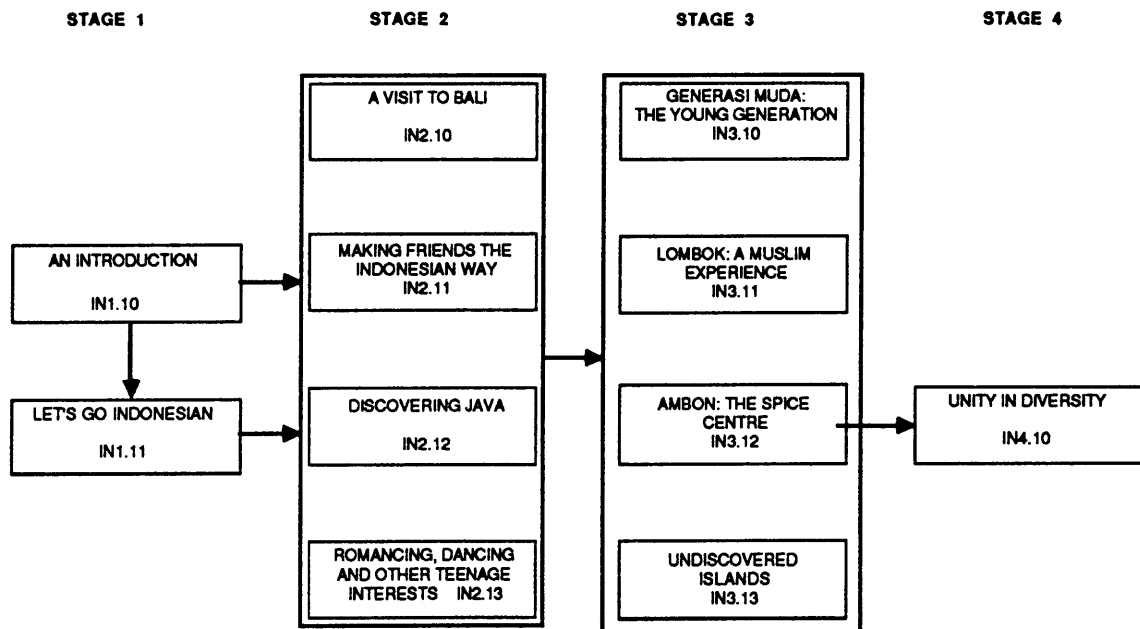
STAGE 1

STAGE 2

STAGE 3

STAGE 4

AN INTRODUCTION

IN1.10

LET'S GO INDONESIAN

IN1.11

A VISIT TO BALI

IN2.10

MAKING FRIENDS THE INDONESIAN WAY
IN2.11

DISCOVERING JAVA

IN2.12

ROMANCING, DANCING AND OTHER TEENAGE INTERESTS IN2.13

GENERASI MUDA: THE YOUNG GENERATION
IN3.10

LOMBOK: A MUSLIM EXPERIENCE
IN3.11

AMBON: THE SPICE CENTRE
IN3.12

UNDISCOVERED ISLANDS
IN3.13

UNITY IN DIVERSITY

IN4.10